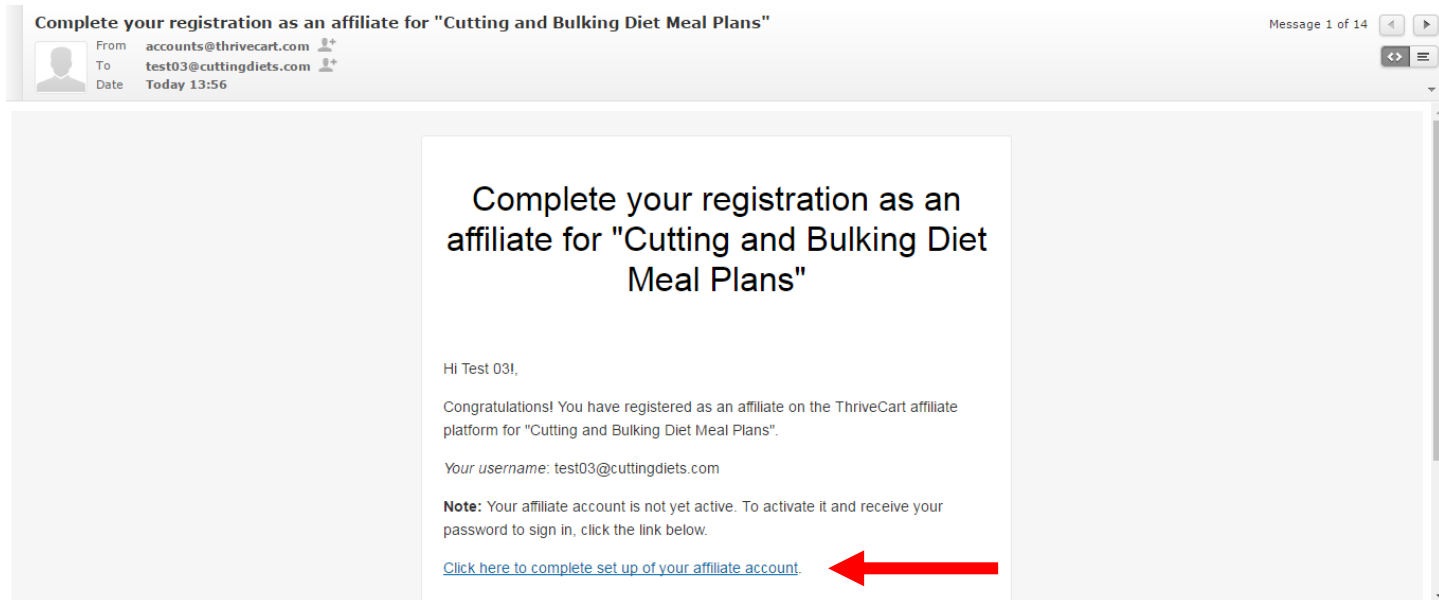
Complete your registration as an affiliate for "Cutting and Bulking Diet Meal Plans"

From accounts@thrivecart.com
To test03@cuttingdiets.com
Date Today 13:56

Message 1 of 14

Complete your registration as an affiliate for "Cutting and Bulking Diet Meal Plans"

Hi Test 03!,

Congratulations! You have registered as an affiliate on the ThriveCart affiliate platform for "Cutting and Bulking Diet Meal Plans".

Your username: test03@cuttingdiets.com

Note: Your affiliate account is not yet active. To activate it and receive your password to sign in, click the link below.

Click here to complete set up of your affiliate account.